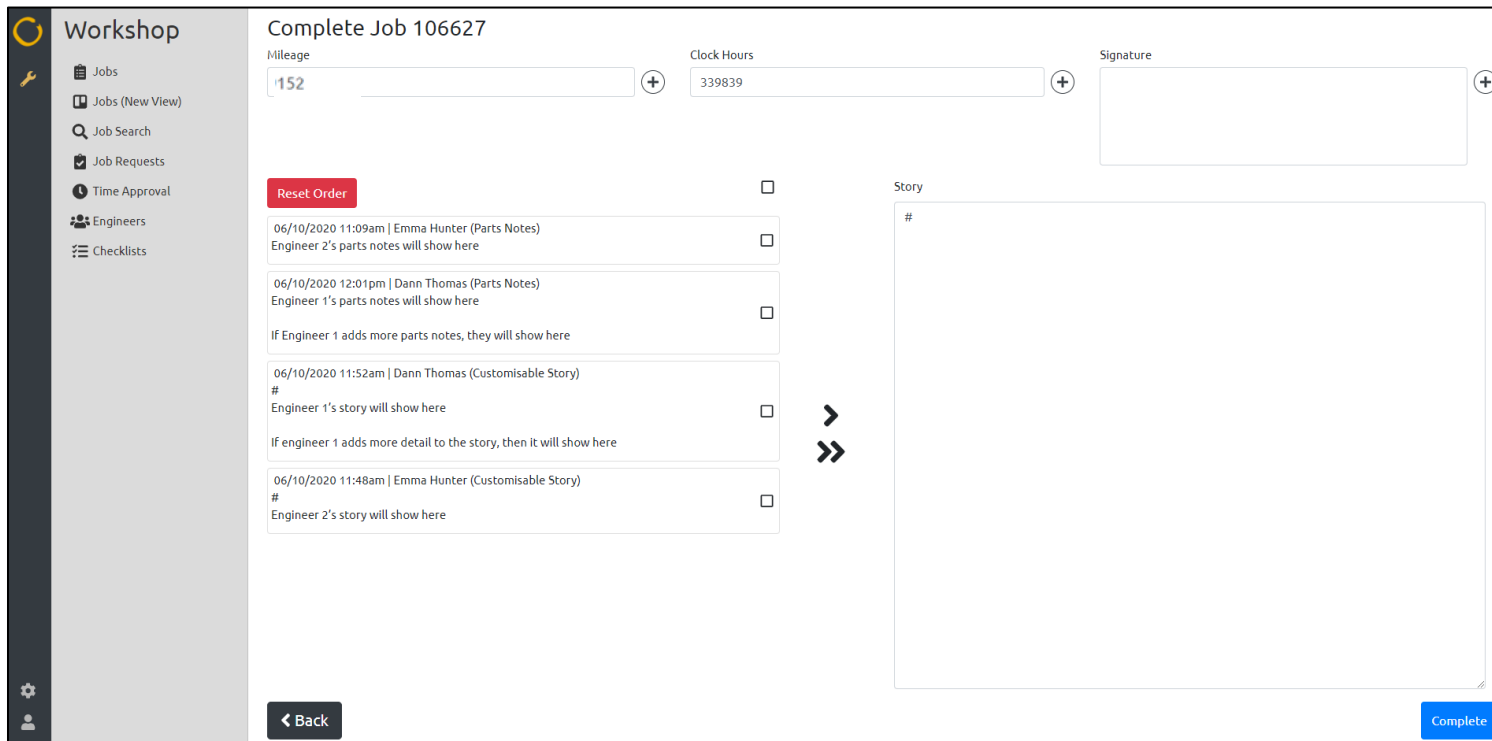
Workshop

Jobs
Jobs (New View)
Job Search
Job Requests
Time Approval
Engineers
Checklists

Complete Job 106627

Mileage
'152

Clock Hours
339839

Signature

Reset Order

06/10/2020 11:09am | Emma Hunter (Parts Notes)
Engineer 2's parts notes will show here

06/10/2020 12:01pm | Dann Thomas (Parts Notes)
Engineer 1's parts notes will show here

If Engineer 1 adds more parts notes, they will show here

06/10/2020 11:52am | Dann Thomas (Customisable Story)
#
Engineer 1's story will show here

If engineer 1 adds more detail to the story, then it will show here

06/10/2020 11:48am | Emma Hunter (Customisable Story)
#
Engineer 2's story will show here

Story
#

Back

Complete